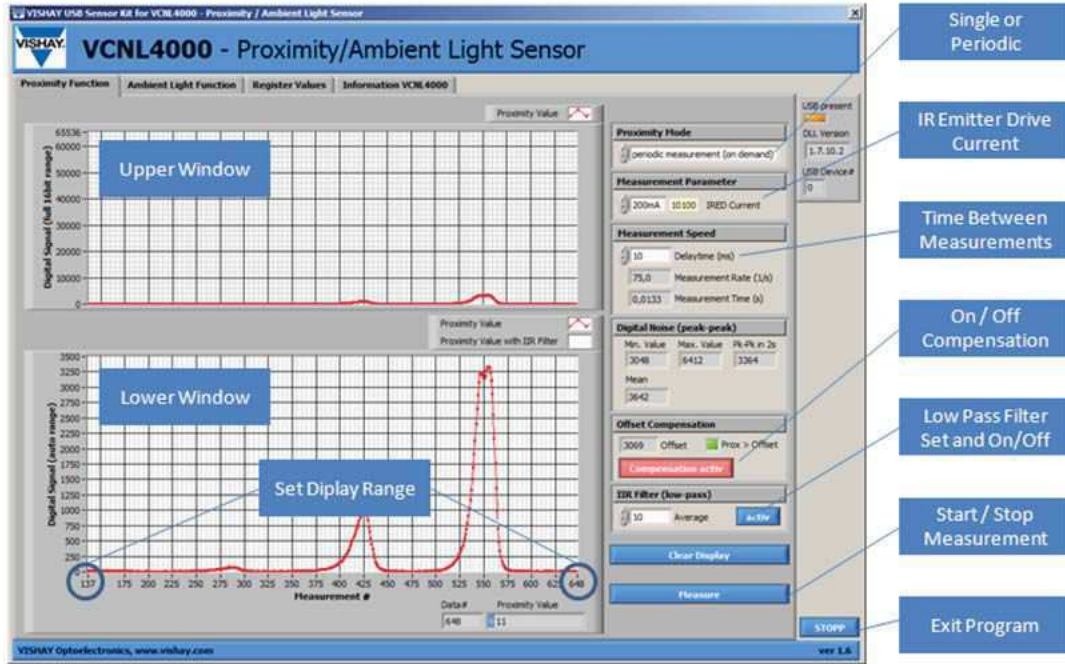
VISHAY USB Sensor Kit for VCNL4000 - Proximity / Ambient Light Sensor

VISHAY

VCNL4000 - Proximity/Ambient Light Sensor

Proximity Function | Ambient Light Function | Register Values | Information VCNL4000

Proximity Value

65536
60000
50000
40000
30000
20000
10000
0

Digital Signal (full 16bit range)

Upper Window

Proximity Value
Proximity Value with IIR Filter

3500
3250
3000
2750
2500
2250
2000
1750
1500
1250
1000
750
500
250

Digital Signal (auto range)

Lower Window

Set Diplay Range

137 175 200 225 250 275 300 325 350 375 400 425 450 475 500 525 550 575 600 625 648

Measurement #

Data# 648
Proximity Value 11

Proximity Mode
periodic measurement (on demand)

Measurement Parameter
200mA 10100 IRED Current

Measurement Speed
10 Delaytime (ms)
75,0 Measurement Rate (1/s)
0,0133 Measurement Time (s)

Digital Noise (peak-peak)
Min. Value 3048
Max. Value 6412
Pk-Pk in 2s 3364
Mean 3642

Offset Compensation
3069 Offset
Prox > Offset
Compensation activ

IIR Filter (low-pass)
10 Average
activ

Clear Display

Measure

STOPP

USB present
DLL Version 1.7.10.2
USB Device# 0

VISHAY Optoelectronics, www.vishay.com
ver 1.6

Single or Periodic

IR Emitter Drive Current

Time Between Measurements

On / Off Compensation

Low Pass Filter Set and On/Off

Start / Stop Measurement

Exit Program